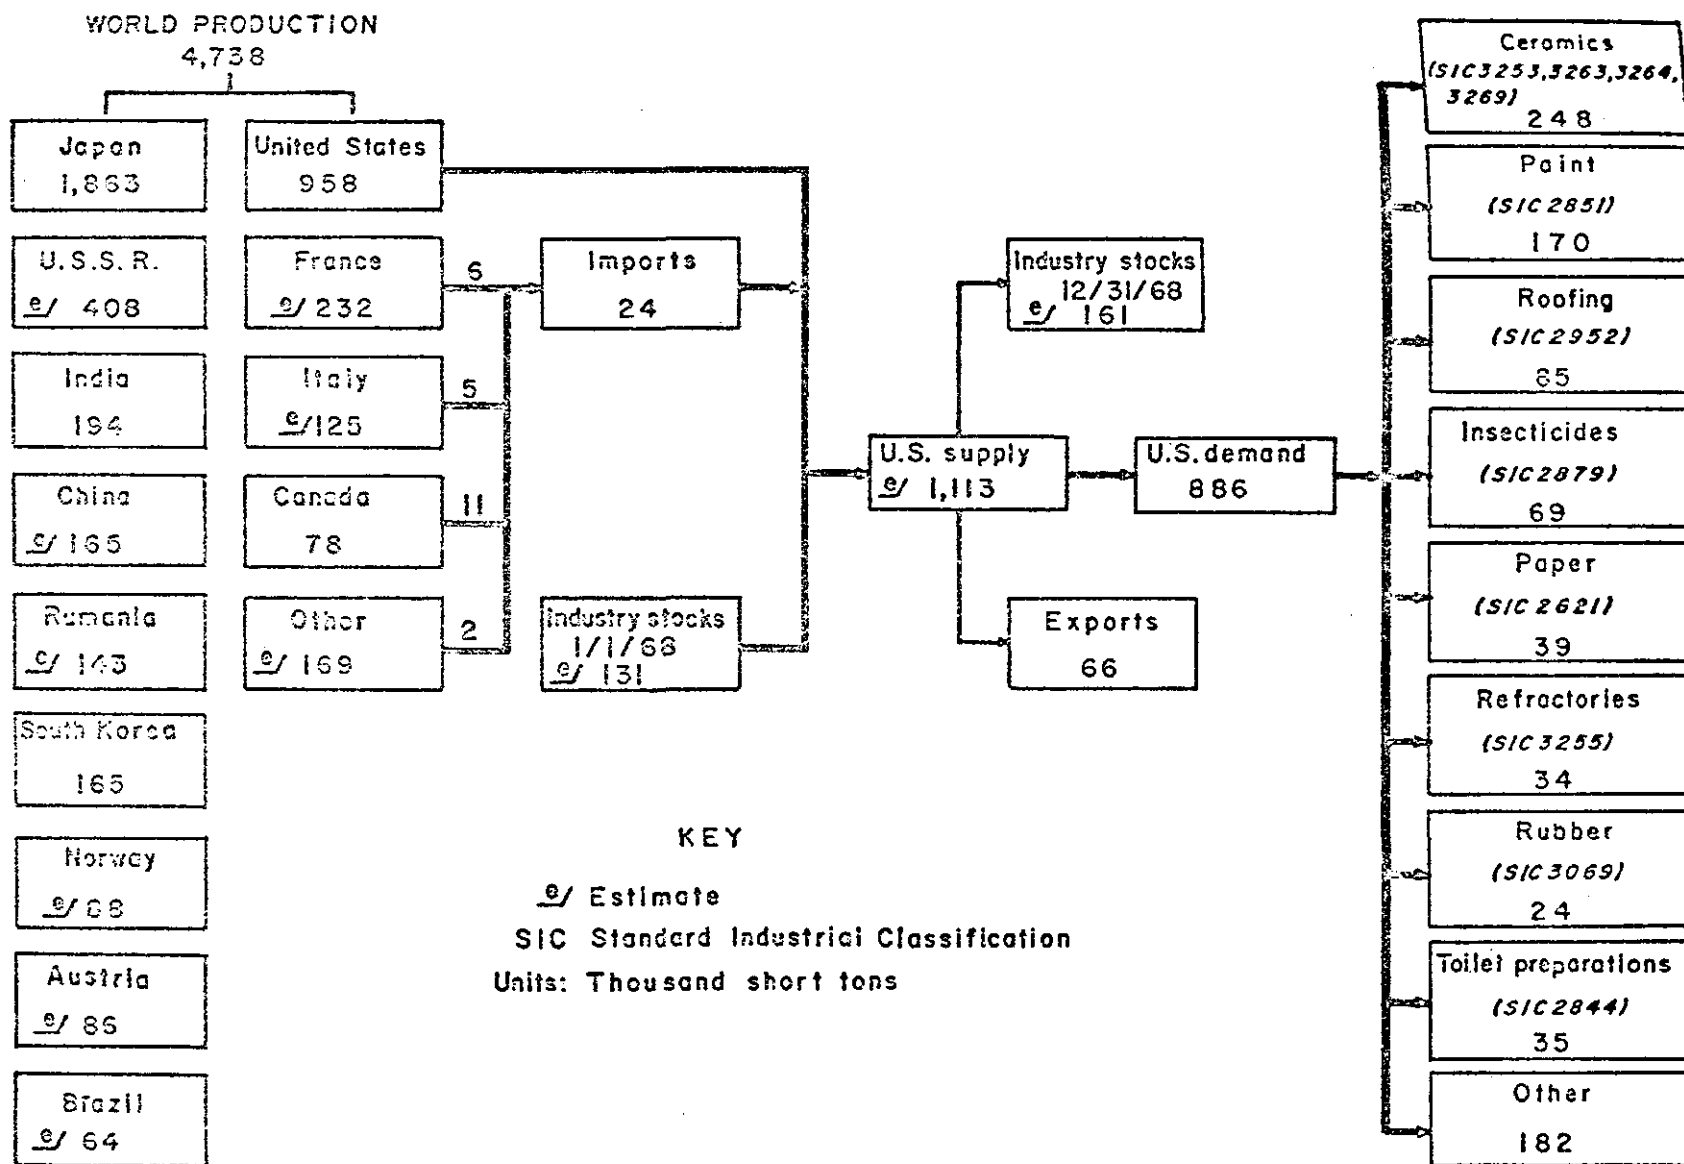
WORLD PRODUCTION
4,738

Japan
1,863

United States
958

U.S.S.R.
e/ 408

France
e/ 232

India
194

Italy
e/ 125

China
e/ 165

Canada
78

Rumania
e/ 143

Other
e/ 169

South Korea
165

Norway
e/ 88

Austria
e/ 86

Brazil
e/ 64

6

5

11

2

Imports
24

Industry stocks
1/1/68
e/ 131

U.S. supply
e/ 1,113

Industry stocks
12/31/68
e/ 161

Exports
66

U.S. demand
886

Ceramics
(SIC 3253, 3263, 3264, 3269)
248

Paint
(SIC 2851)
170

Roofing
(SIC 2952)
85

Insecticides
(SIC 2879)
69

Paper
(SIC 2621)
39

Refractories
(SIC 3255)
34

Rubber
(SIC 3069)
24

Toilet preparations
(SIC 2844)
35

Other
182

KEY
e/ Estimate
SIC Standard Industrial Classification
Units: Thousand short tons